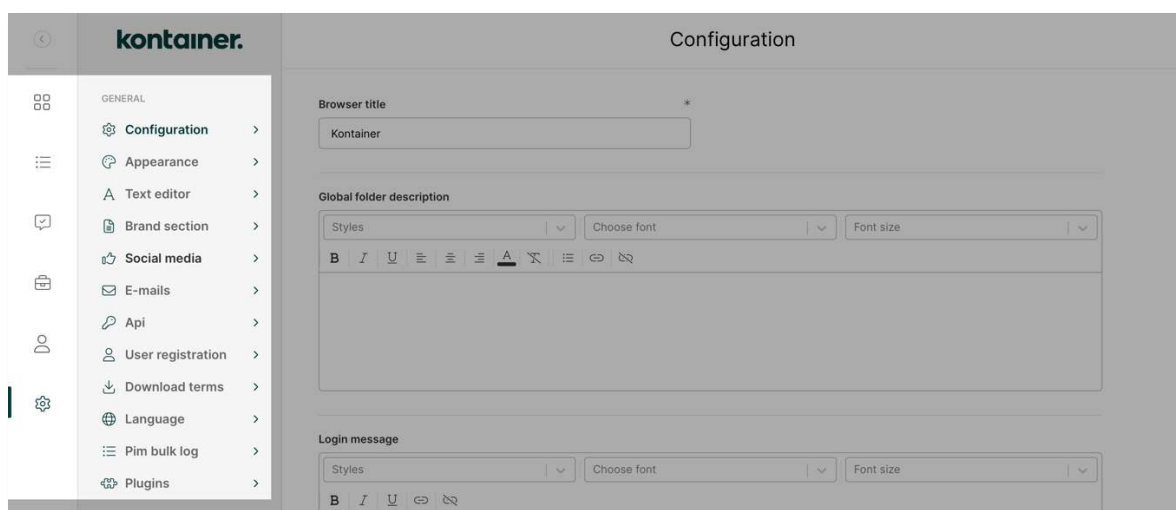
kontainer.

Configuration

GENERAL

Configuration >

Appearance >

Text editor >

Brand section >

Social media >

E-mails >

Api >

User registration >

Download terms >

Language >

Pim bulk log >

Plugins >

Browser title *

Kontainer

Global folder description

Styles

Choose font

Font size

B I U A

Login message

Styles

Choose font

Font size

B I U